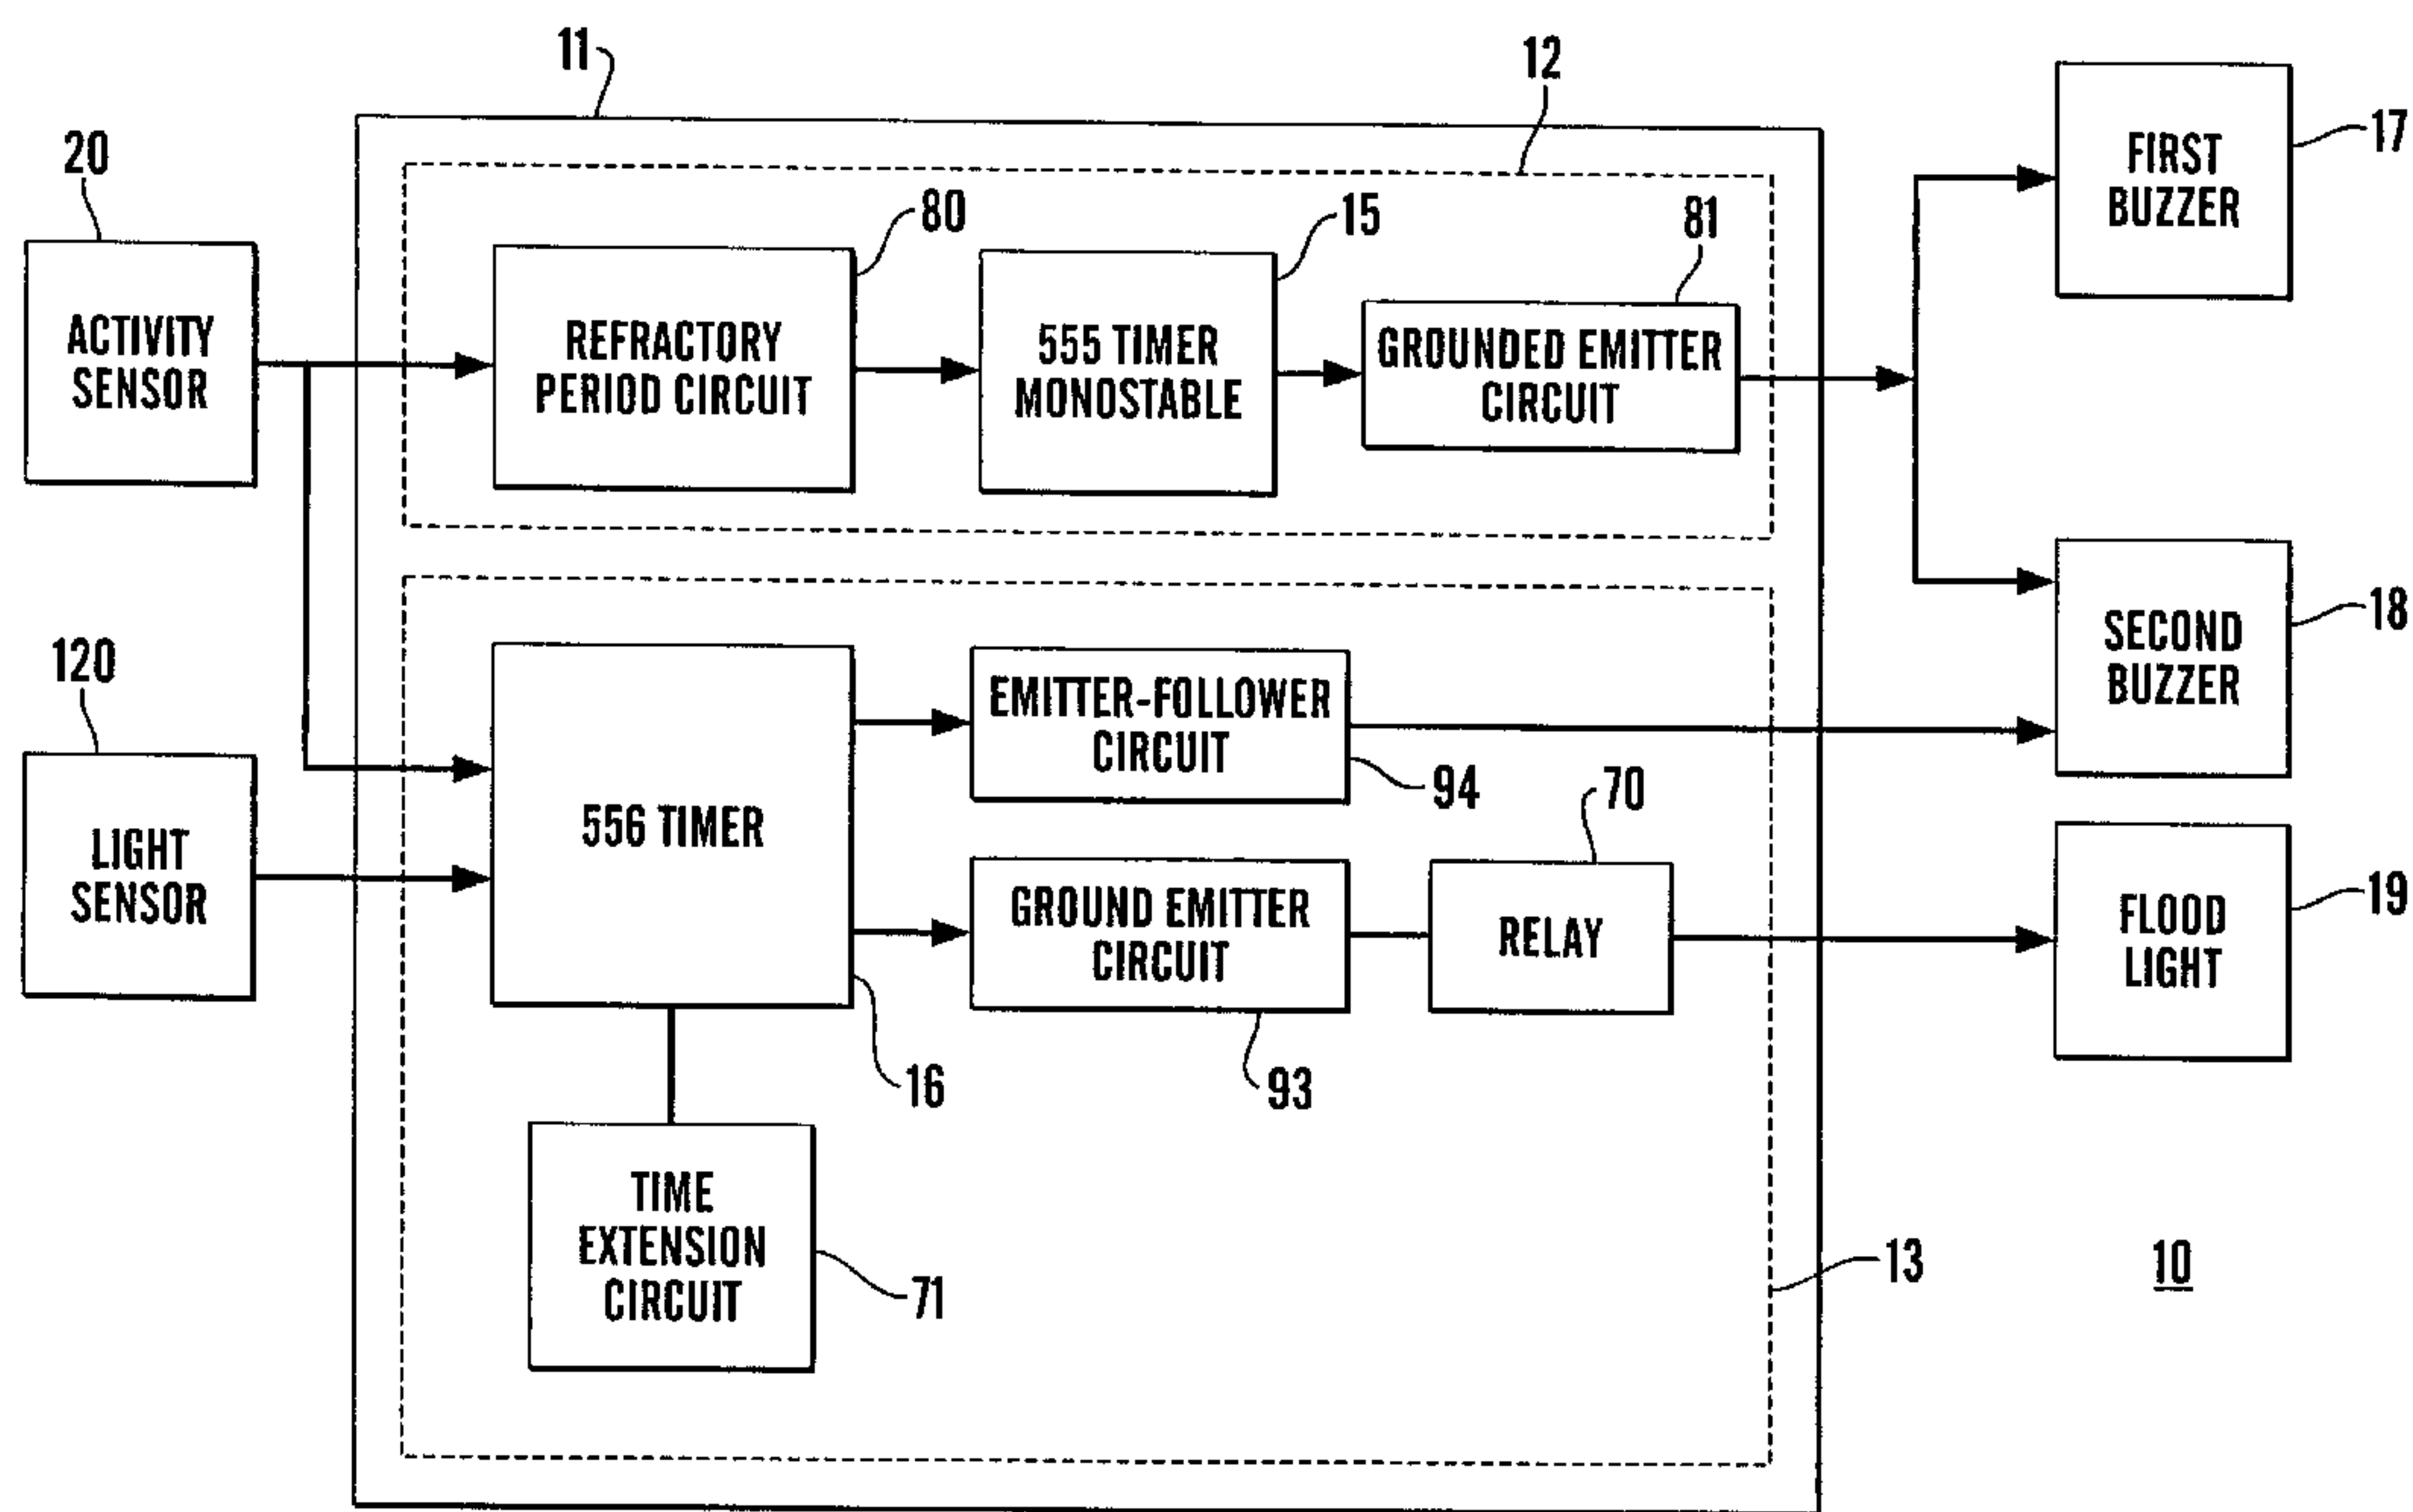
11
12
20
ACTIVITY SENSOR
80
REFRACTORY PERIOD CIRCUIT
15
555 TIMER MONOSTABLE
81
GROUNDED EMITTER CIRCUIT
FIRST BUZZER
17
SECOND BUZZER
18
120
LIGHT SENSOR
556 TIMER
EMITTER-FOLLOWER CIRCUIT
94
70
GROUND EMITTER CIRCUIT
RELAY
FLOOD LIGHT
19
16
93
TIME EXTENSION CIRCUIT
71
13
10